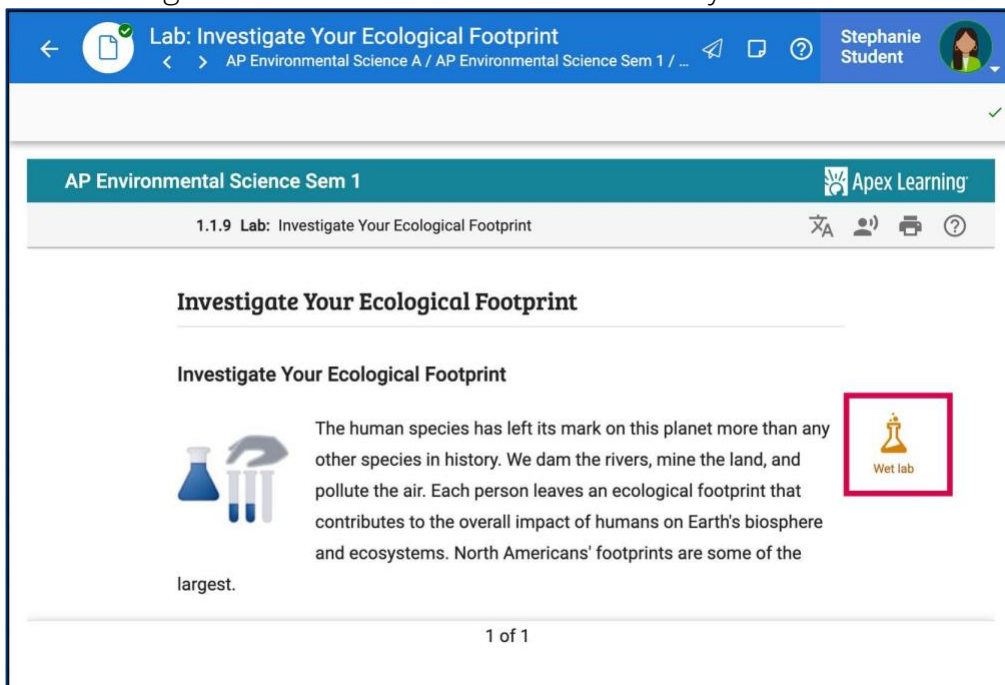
Lab: Investigate Your Ecological Footprint
< > AP Environmental Science A / AP Environmental Science Sem 1 / ...

Stephanie Student

AP Environmental Science Sem 1

Apex Learning

1.1.9 Lab: Investigate Your Ecological Footprint

Investigate Your Ecological Footprint

Investigate Your Ecological Footprint

The human species has left its mark on this planet more than any other species in history. We dam the rivers, mine the land, and pollute the air. Each person leaves an ecological footprint that contributes to the overall impact of humans on Earth's biosphere and ecosystems. North Americans' footprints are some of the largest.

Wet lab

1 of 1